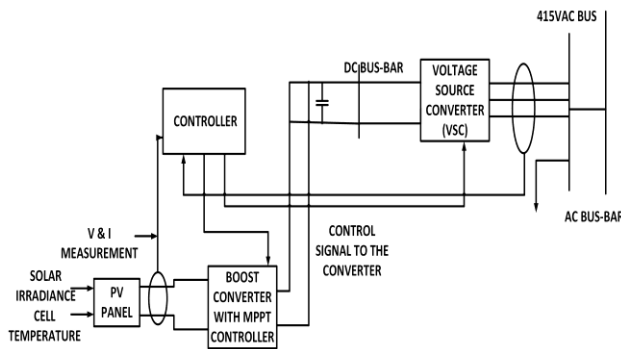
415VAC BUS

DC BUS-BAR

VOLTAGE SOURCE CONVERTER (VSC)

CONTROLLER

V & I MEASUREMENT

CONTROL SIGNAL TO THE CONVERTER

AC BUS-BAR

SOLAR IRRADIANCE

CELL TEMPERATURE

PV PANEL

BOOST CONVERTER WITH MPPT CONTROLLER